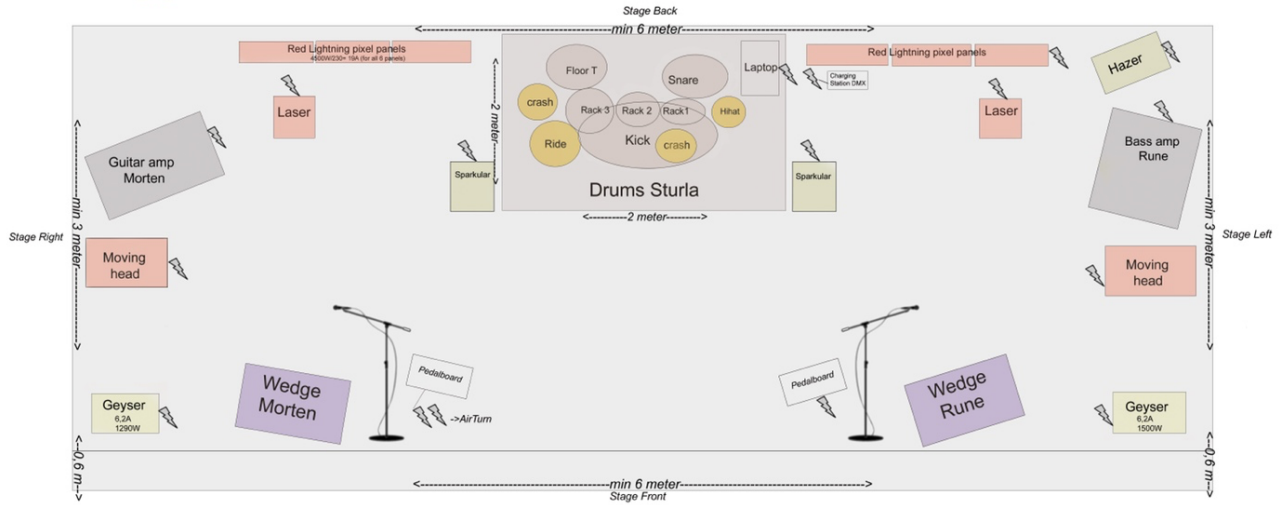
Stage Back

<------------------min 6 meter------------------>

Red Lightning pixel panels
4500W/230+ 19A (for all 6 panels)

Floor T

Snare

Laptop

Charging Station DMX

Red Lightning pixel panels

Hazer

Laser

2 meter

crash

Rack 3

Rack 2

Rack1

Hihat

Laser

Guitar amp Morten

Ride

Kick

crash

Bass amp Rune

Sparkular

Drums Sturla

Sparkular

<------2 meter------>

Stage Right

min 3 meter

min 3 meter

Stage Left

Moving head

Moving head

Pedalboard

Pedalboard

Wedge Morten

Wedge Rune

Geyser
6,2A
1290W

->AirTurn

Geyser
6,2A
1500W

0,6 m

0,6 m

<------------------min 6 meter------------------>

Stage Front